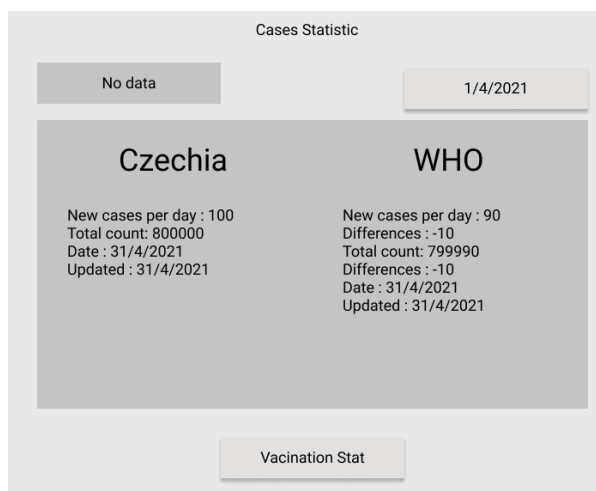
Cases Statistic

No data

1/4/2021

Czechia

New cases per day : 100
Total count: 800000
Date : 31/4/2021
Updated : 31/4/2021

WHO

New cases per day : 90
Differences : -10
Total count: 799990
Differences : -10
Date : 31/4/2021
Updated : 31/4/2021

Vacination Stat